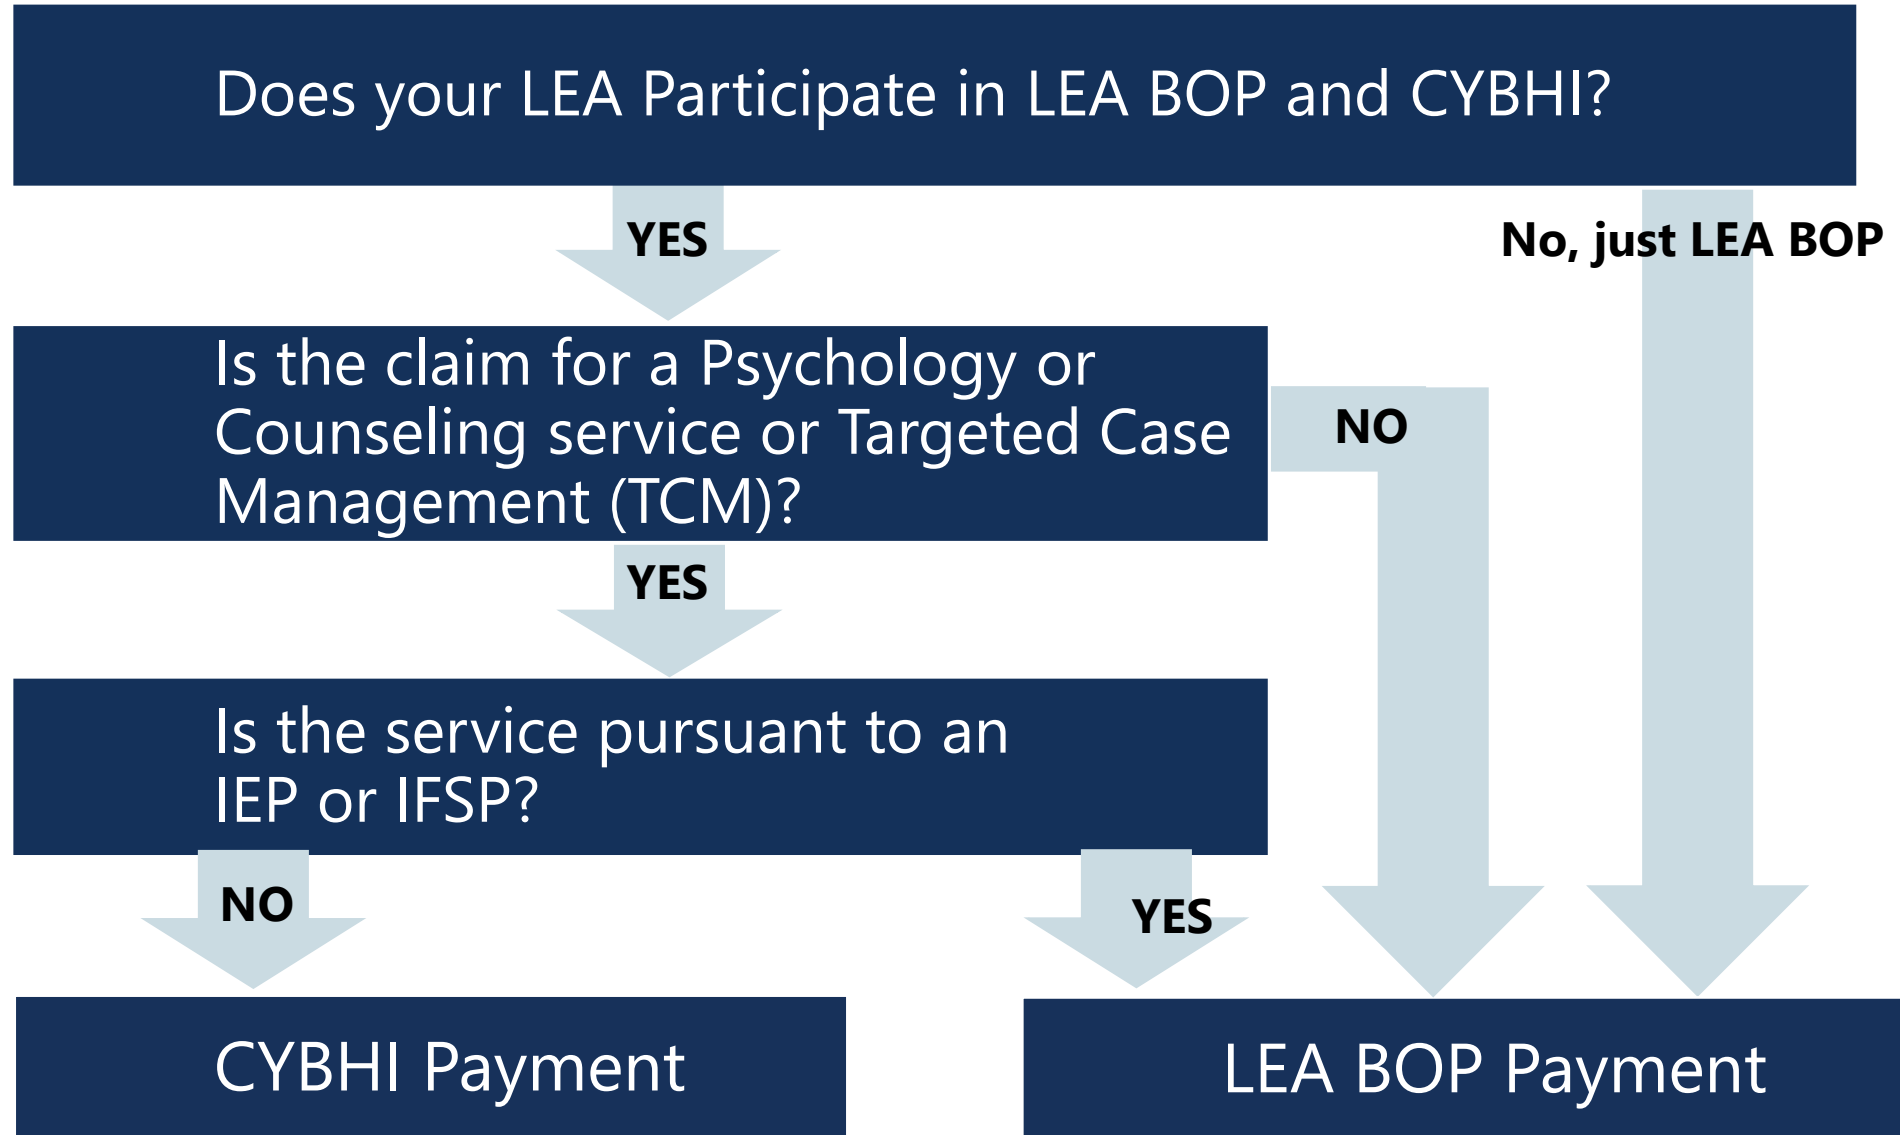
Does your LEA Participate in LEA BOP and CYBHI?

YES

No, just LEA BOP

Is the claim for a Psychology or Counseling service or Targeted Case Management (TCM)?

NO

YES

Is the service pursuant to an IEP or IFSP?

NO

YES

CYBHI Payment

LEA BOP Payment